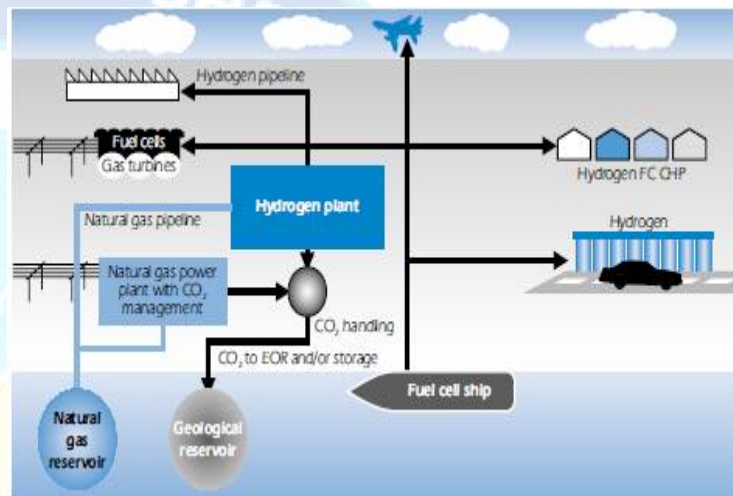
Hydrogen pipeline

Fuel cells
Gas turbines

Hydrogen FC CHP

Hydrogen plant

Natural gas pipeline

Hydrogen

Natural gas power plant with $CO_2$ management

$CO_2$ handling

$CO_2$ to EOR and/or storage

Fuel cell ship

Natural gas reservoir

Geological reservoir